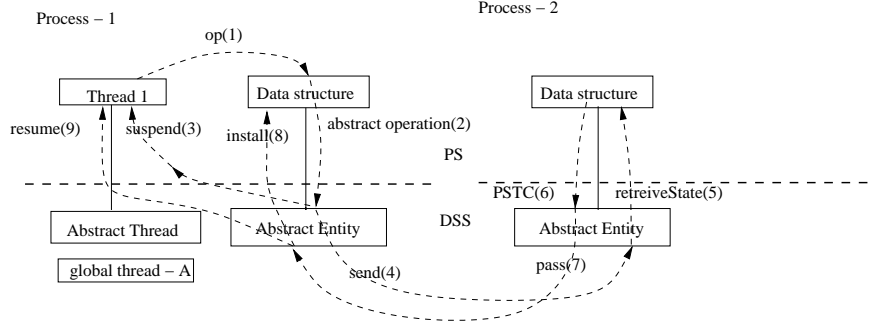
Process – 1

Process – 2

op(1)

Thread 1

Data structure

Data structure

resume(9)

suspend(3)

install(8)

abstract operation(2)

PS

PSTC(6)

retreiveState(5)

DSS

Abstract Thread

Abstract Entity

Abstract Entity

global thread – A

send(4)

pass(7)